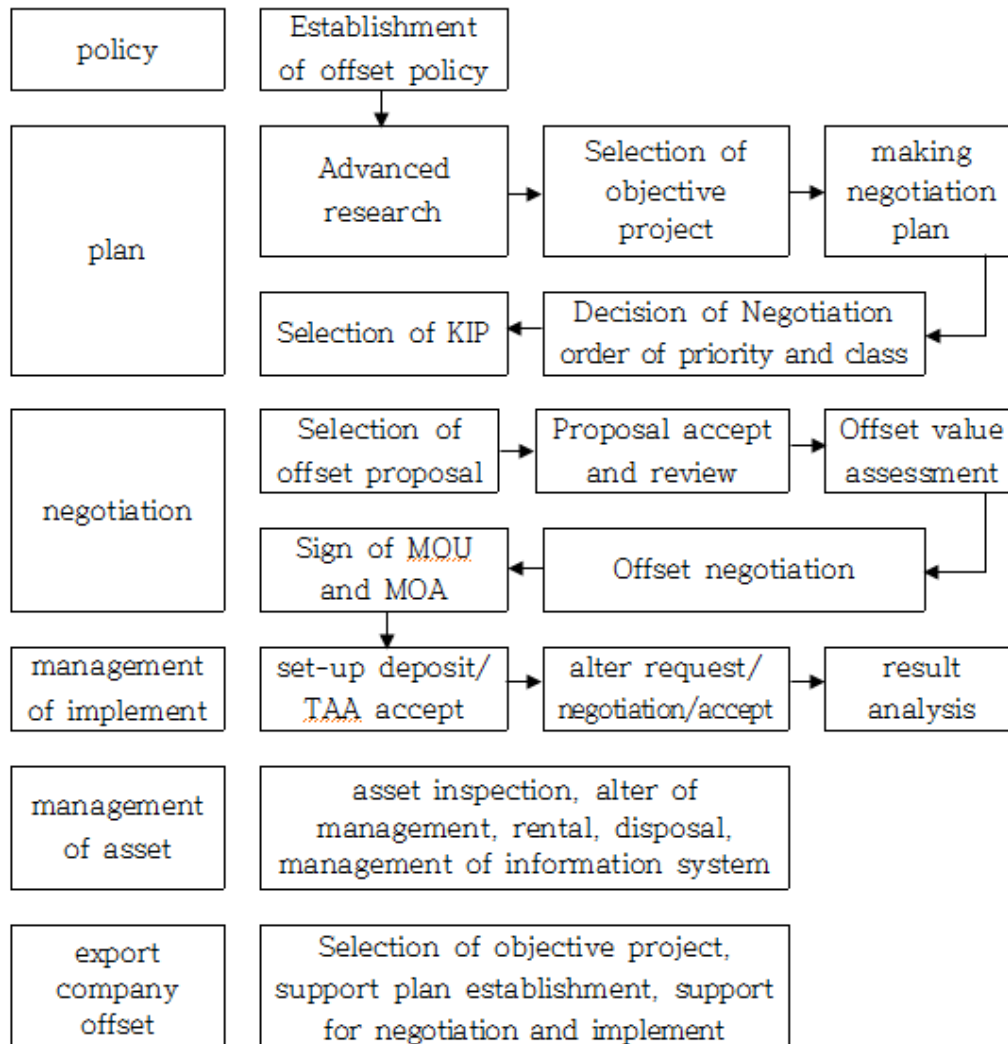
policy

Establishment of offset policy

plan

Advanced research

Selection of objective project

making negotiation plan

Selection of KIP

Decision of Negotiation order of priority and class

negotiation

Selection of offset proposal

Proposal accept and review

Offset value assessment

Sign of MOU and MOA

Offset negotiation

management of implement

set-up deposit/ TAA accept

alter request/ negotiation/accept

result analysis

management of asset

asset inspection, alter of management, rental, disposal, management of information system

export company offset

Selection of objective project, support plan establishment, support for negotiation and implement